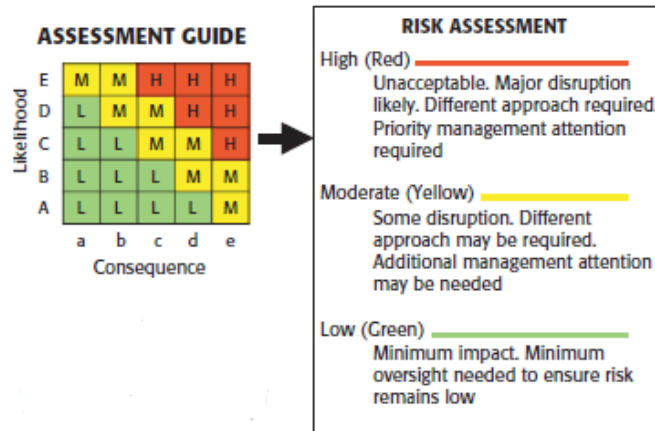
ASSESSMENT GUIDE

| Likelihood | a | b | c | d | e |
|---|---|---|---|---|---|
| E | M | M | H | H | H |
| D | L | M | M | H | H |
| C | L | L | M | M | H |
| B | L | L | L | M | M |
| A | L | L | L | L | M |

Consequence

RISK ASSESSMENT

High (Red)
Unacceptable. Major disruption likely. Different approach required. Priority management attention required

Moderate (Yellow)
Some disruption. Different approach may be required. Additional management attention may be needed

Low (Green)
Minimum impact. Minimum oversight needed to ensure risk remains low